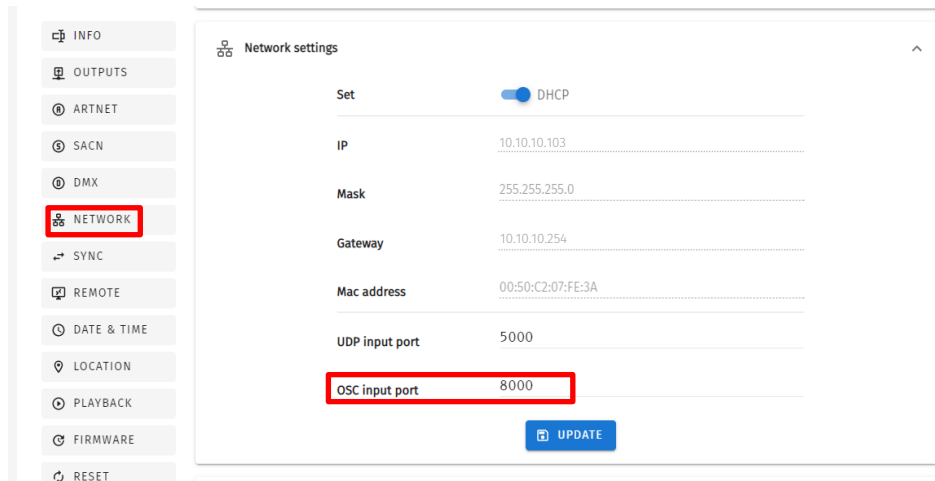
INFO
OUTPUTS
ARTNET
SACN
DMX
NETWORK
SYNC
REMOTE
DATE & TIME
LOCATION
PLAYBACK
FIRMWARE
RESET

Network settings

| | |
|---|---|
| Set | DHCP |
| IP | 10.10.10.103 |
| Mask | 255.255.255.0 |
| Gateway | 10.10.10.254 |
| Mac address | 00:50:C2:07:FE:3A |
| UDP input port | 5000 |
| OSC input port | 8000 |

UPDATE